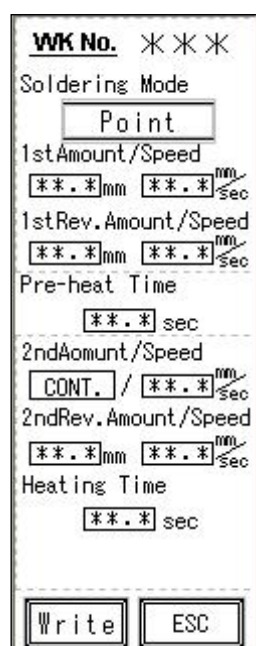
WK No. ＊＊＊

Soldering Mode

Point

1stAmount/Speed

＊＊.＊ mm ＊＊.＊ $\frac{mm}{sec}$

1stRev.Amount/Speed

＊＊.＊ mm ＊＊.＊ $\frac{mm}{sec}$

Pre-heat Time

＊＊.＊ sec

2ndAomunt/Speed

CONT. / ＊＊.＊ $\frac{mm}{sec}$

2ndRev.Amount/Speed

＊＊.＊ mm ＊＊.＊ $\frac{mm}{sec}$

Heating Time

＊＊.＊ sec

Write ESC